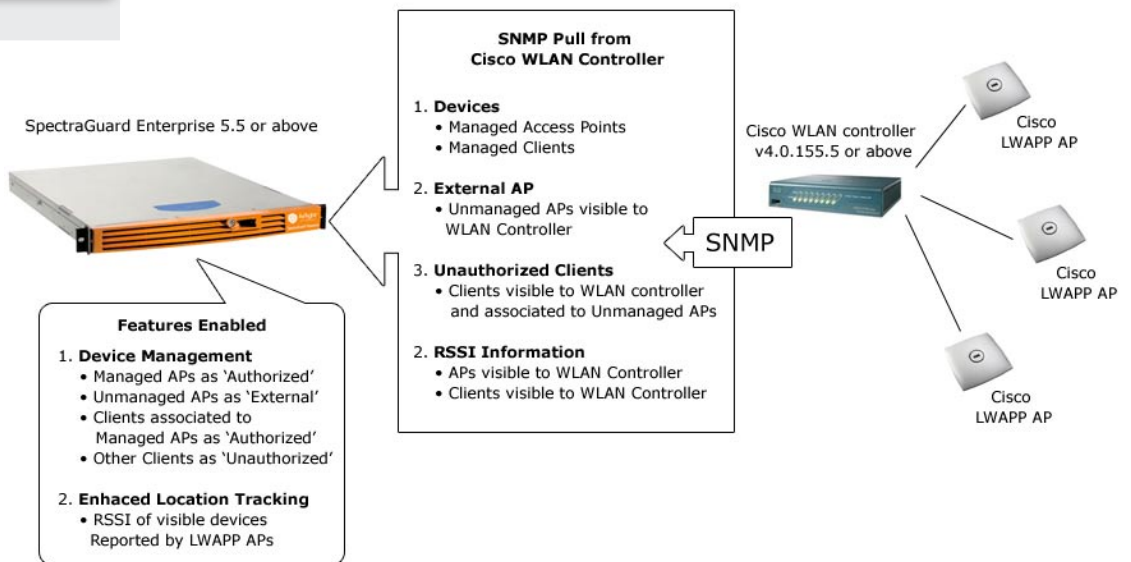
SpectraGuard Enterprise 5.5 or above

SNMP Pull from
Cisco WLAN Controller

1. Devices
• Managed Access Points
• Managed Clients

2. External AP
• Unmanaged APs visible to WLAN Controller

3. Unauthorized Clients
• Clients visible to WLAN controller and associated to Unmanaged APs

2. RSSI Information
• APs visible to WLAN Controller
• Clients visible to WLAN Controller

SNMP

Cisco WLAN controller
v4.0.155.5 or above

Cisco
LWAPP AP

Cisco
LWAPP AP

Cisco
LWAPP AP

Features Enabled

1. Device Management
• Managed APs as 'Authorized'
• Unmanaged APs as 'External'
• Clients associated to Managed APs as 'Authorized'
• Other Clients as 'Unauthorized'

2. Enhaced Location Tracking
• RSSI of visible devices Reported by LWAPP APs